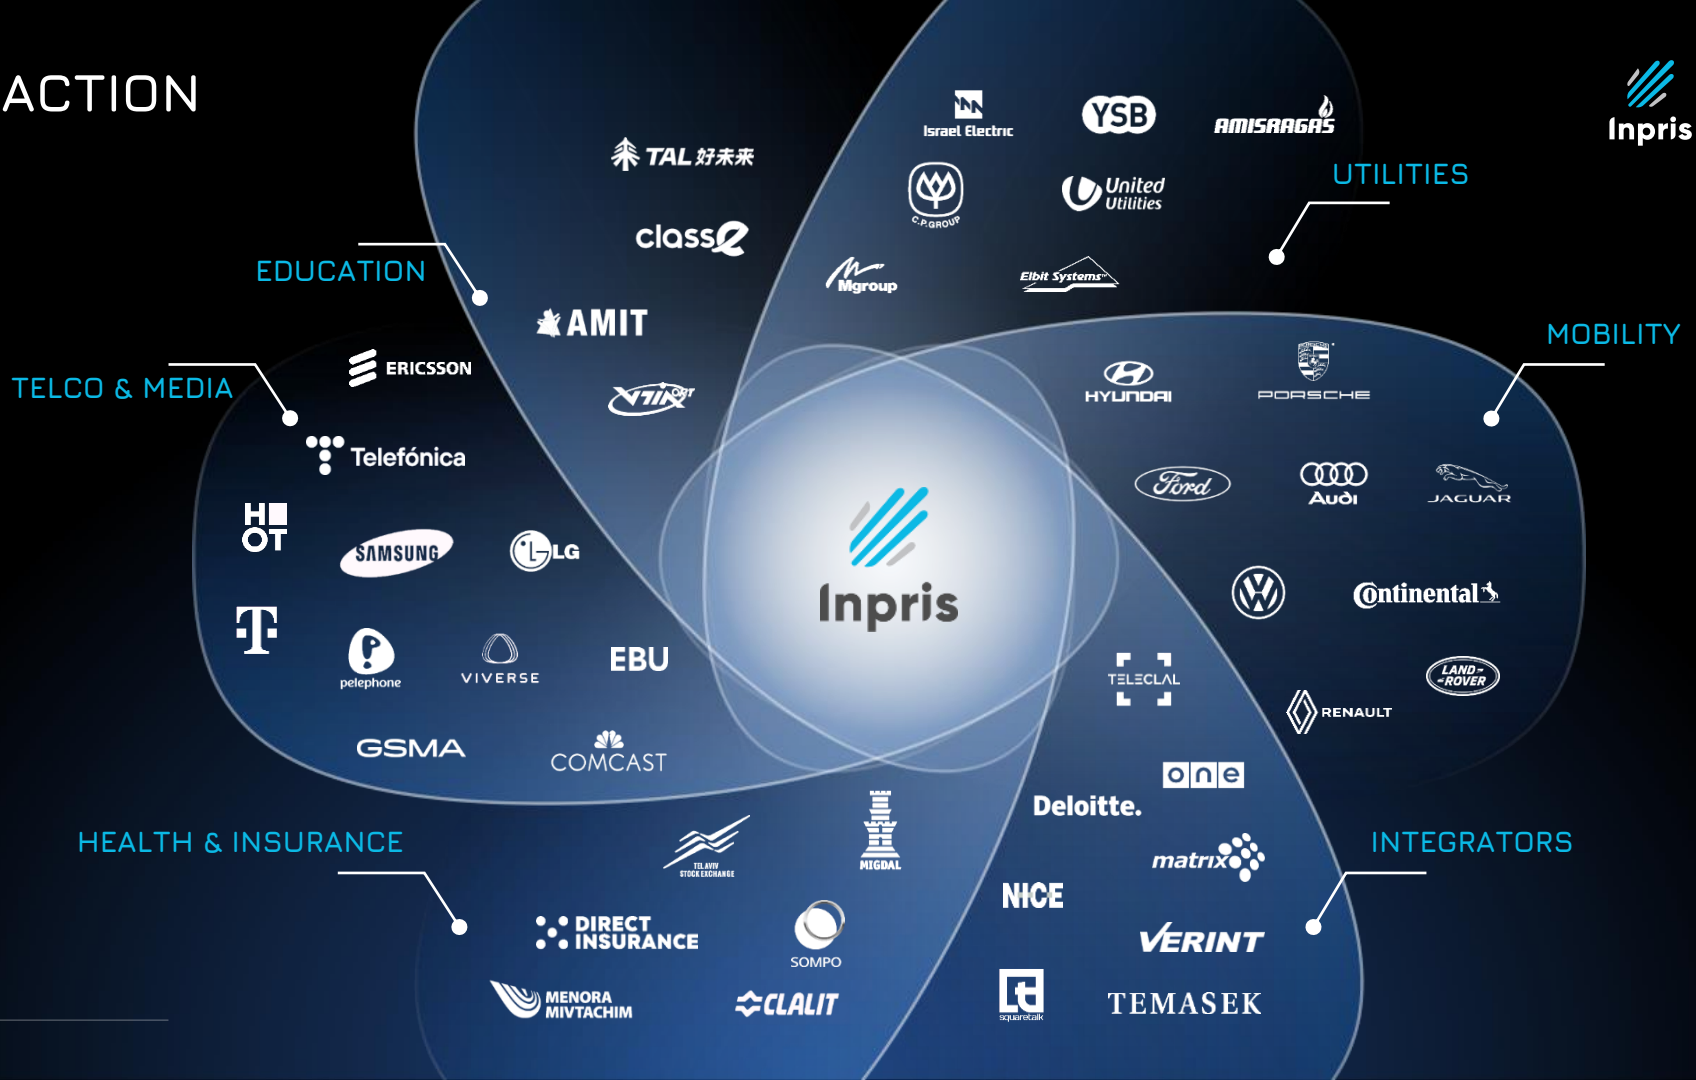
ACTION

Inpris

EDUCATION

TAL 好未来

classe

AMIT

UTILITIES

Israel Electric

YSB

AMISRAGAS

C.P.GROUP

United Utilities

Mgroup

Elbit Systems

TELCO & MEDIA

ERICSSON

Telefónica

HOT

SAMSUNG

LG

T

pelephone

VIVERSE

EBU

GSMA

COMCAST

Inpris

MOBILITY

HYUNDAI

PORSCHE

Ford

Audi

JAGUAR

Continental

TELECLAL

LAND ROVER

RENAULT

one

Deloitte.

matrix

HEALTH & INSURANCE

TELAVIV STOCK EXCHANGE

MIGDAL

DIRECT INSURANCE

SOMPO

MENORA MIVTACHIM

CLALIT

INTEGRATORS

NICE

VERINT

squaretalk

TEMASEK